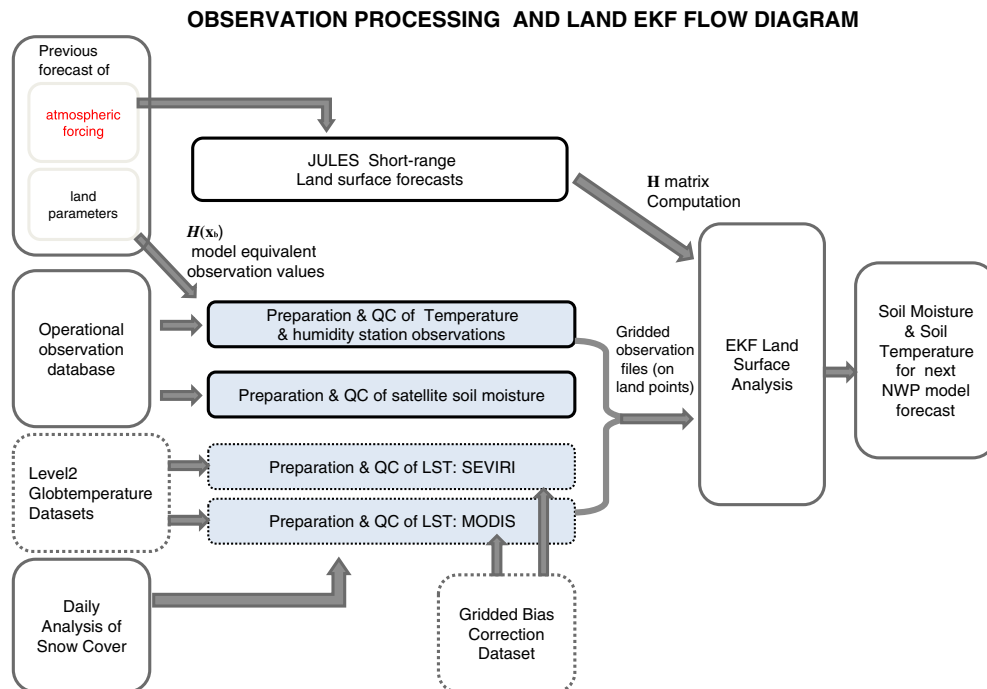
OBSERVATION PROCESSING AND LAND EKF FLOW DIAGRAM

Previous forecast of

atmospheric forcing

land parameters

JULES Short-range Land surface forecasts

**H** matrix Computation

$H(\mathbf{x}_b)$ model equivalent observation values

Operational observation database

Preparation & QC of Temperature & humidity station observations

Preparation & QC of satellite soil moisture

Gridded observation files (on land points)

EKF Land Surface Analysis

Soil Moisture & Soil Temperature for next NWP model forecast

Level2 Globtemperature Datasets

Preparation & QC of LST: SEVIRI

Preparation & QC of LST: MODIS

Daily Analysis of Snow Cover

Gridded Bias Correction Dataset